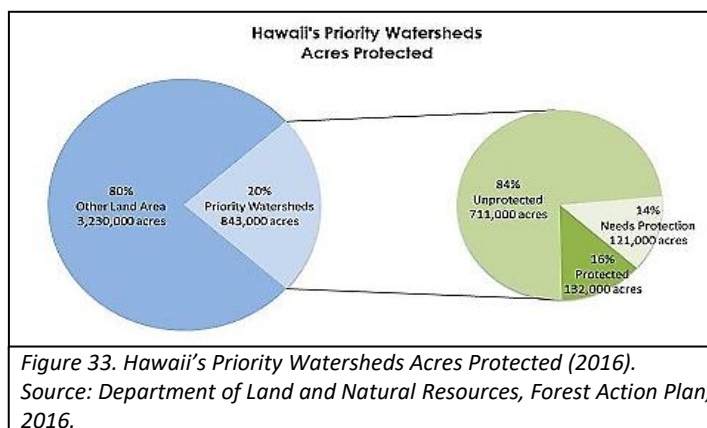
Hawaii's Priority Watersheds
Acres Protected

80%
Other Land Area
3,230,000 acres

20%
Priority Watersheds
843,000 acres

84%
Unprotected
711,000 acres

14%
Needs Protection
121,000 acres

16%
Protected
132,000 acres

Figure 33. Hawaii's Priority Watersheds Acres Protected (2016).
Source: Department of Land and Natural Resources, Forest Action Plan, 2016.